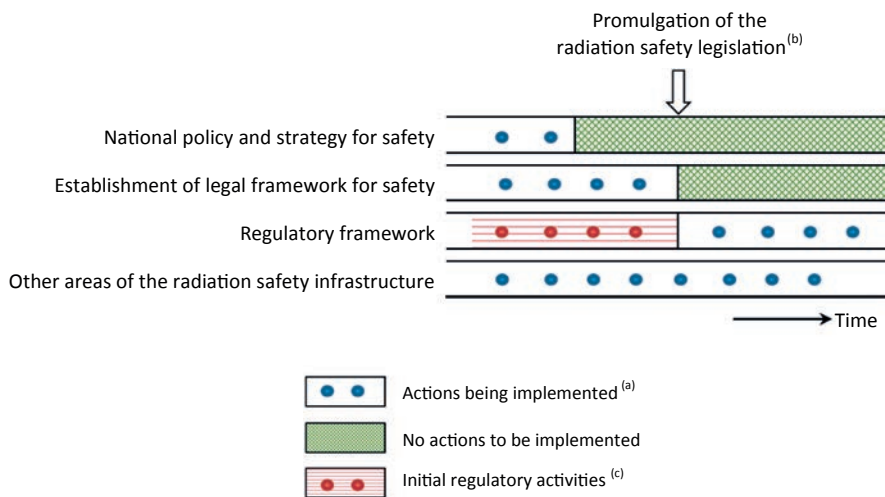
Promulgation of the radiation safety legislation$^{(b)}$

National policy and strategy for safety

Establishment of legal framework for safety

Regulatory framework

Other areas of the radiation safety infrastructure

Time

Actions being implemented $^{(a)}$

No actions to be implemented

Initial regulatory activities $^{(c)}$